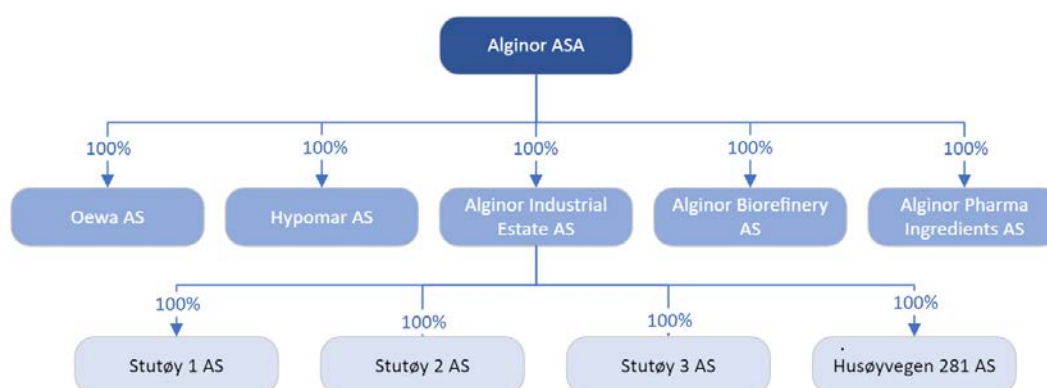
Alginor ASA

100%
Oewa AS

100%
Hypomar AS

100%
Alginor Industrial Estate AS

100%
Alginor Biorefinery AS

100%
Alginor Pharma Ingredients AS

100%
Stutøy 1 AS

100%
Stutøy 2 AS

100%
Stutøy 3 AS

100%
Husøyvegen 281 AS